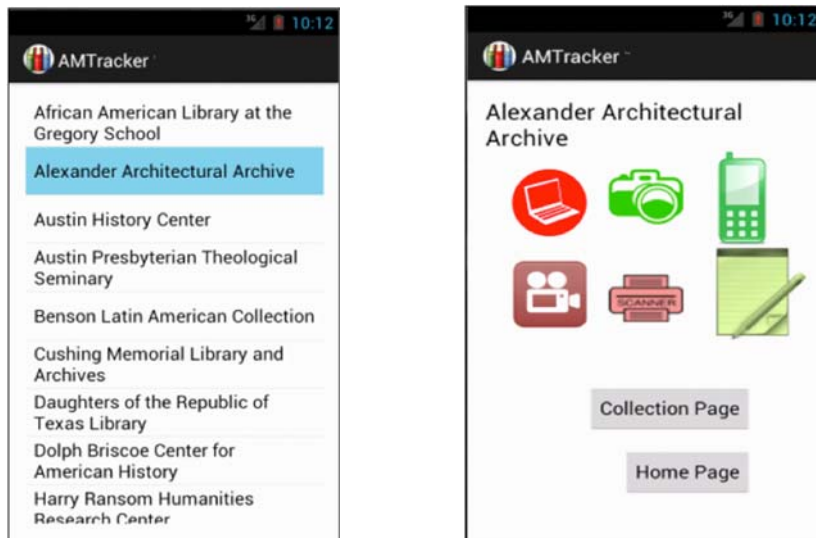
3G 10:12

AMTracker

African American Library at the Gregory School

Alexander Architectural Archive

Austin History Center

Austin Presbyterian Theological Seminary

Benson Latin American Collection

Cushing Memorial Library and Archives

Daughters of the Republic of Texas Library

Dolph Briscoe Center for American History

Harry Ransom Humanities Research Center

3G 10:12

AMTracker

Alexander Architectural Archive

SCANNER

Collection Page

Home Page